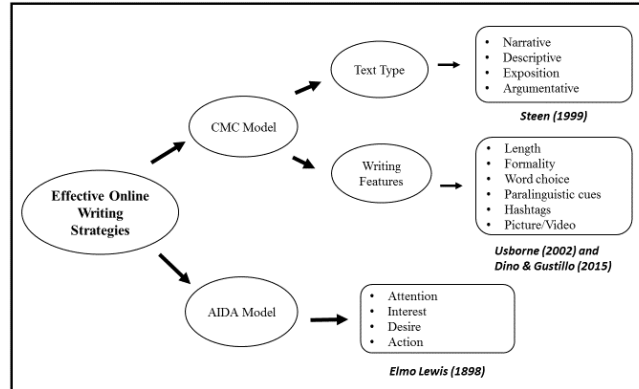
Effective Online Writing Strategies

CMC Model

Text Type

- Narrative
- Descriptive
- Exposition
- Argumentative

Steen (1999)

Writing Features

- Length
- Formality
- Word choice
- Paralinguistic cues
- Hashtags
- Picture/Video

Usborne (2002) and Dino & Gustillo (2015)

AIDA Model

- Attention
- Interest
- Desire
- Action

Elmo Lewis (1898)